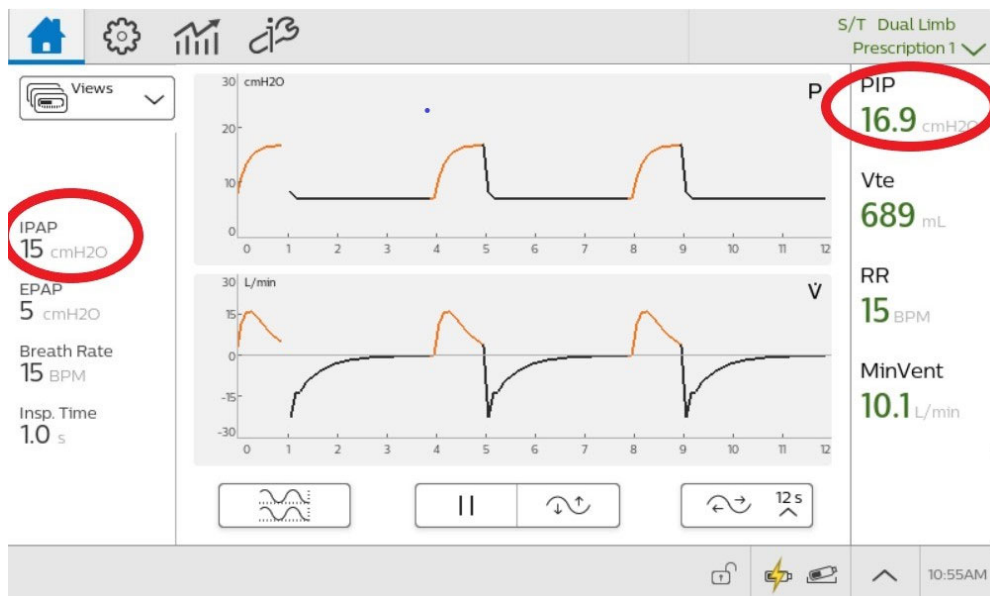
S/T Dual Limb
Prescription 1

Views

IPAP
15 cmH2O

EPAP
5 cmH2O

Breath Rate
15 BPM

Insp. Time
1.0 s

30 cmH2O
20
10
0
0 1 2 3 4 5 6 7 8 9 10 11 12
P

30 L/min
15
0
-15
-30
0 1 2 3 4 5 6 7 8 9 10 11 12
V̇

12 s

PIP
16.9 cmH2O

Vte
689 mL

RR
15 BPM

MinVent
10.1 L/min

10:55AM